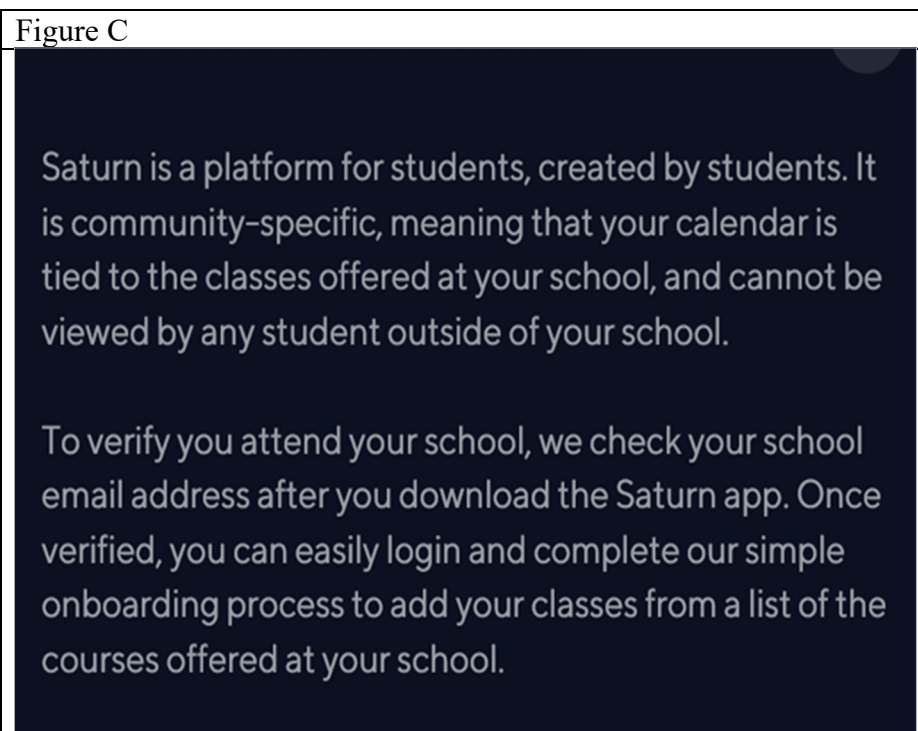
Figure C

Saturn is a platform for students, created by students. It is community-specific, meaning that your calendar is tied to the classes offered at your school, and cannot be viewed by any student outside of your school.

To verify you attend your school, we check your school email address after you download the Saturn app. Once verified, you can easily login and complete our simple onboarding process to add your classes from a list of the courses offered at your school.